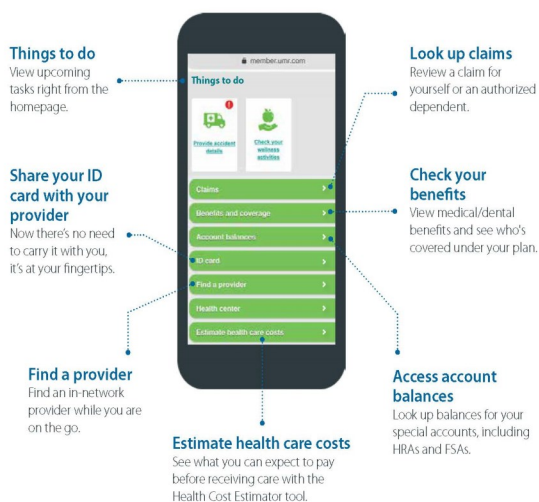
Things to do
View upcoming tasks right from the homepage.

Share your ID card with your provider
Now there's no need to carry it with you, it's at your fingertips.

Find a provider
Find an in-network provider while you are on the go.

member.umr.com

Things to do

!

Provide accident details

Check your wellness activities

Claims

Benefits and coverage

Account balances

ID card

Find a provider

Health center

Estimate health care costs

Look up claims
Review a claim for yourself or an authorized dependent.

Check your benefits
View medical/dental benefits and see who's covered under your plan.

Access account balances
Look up balances for your special accounts, including HRAs and FSAs.

Estimate health care costs
See what you can expect to pay before receiving care with the Health Cost Estimator tool.